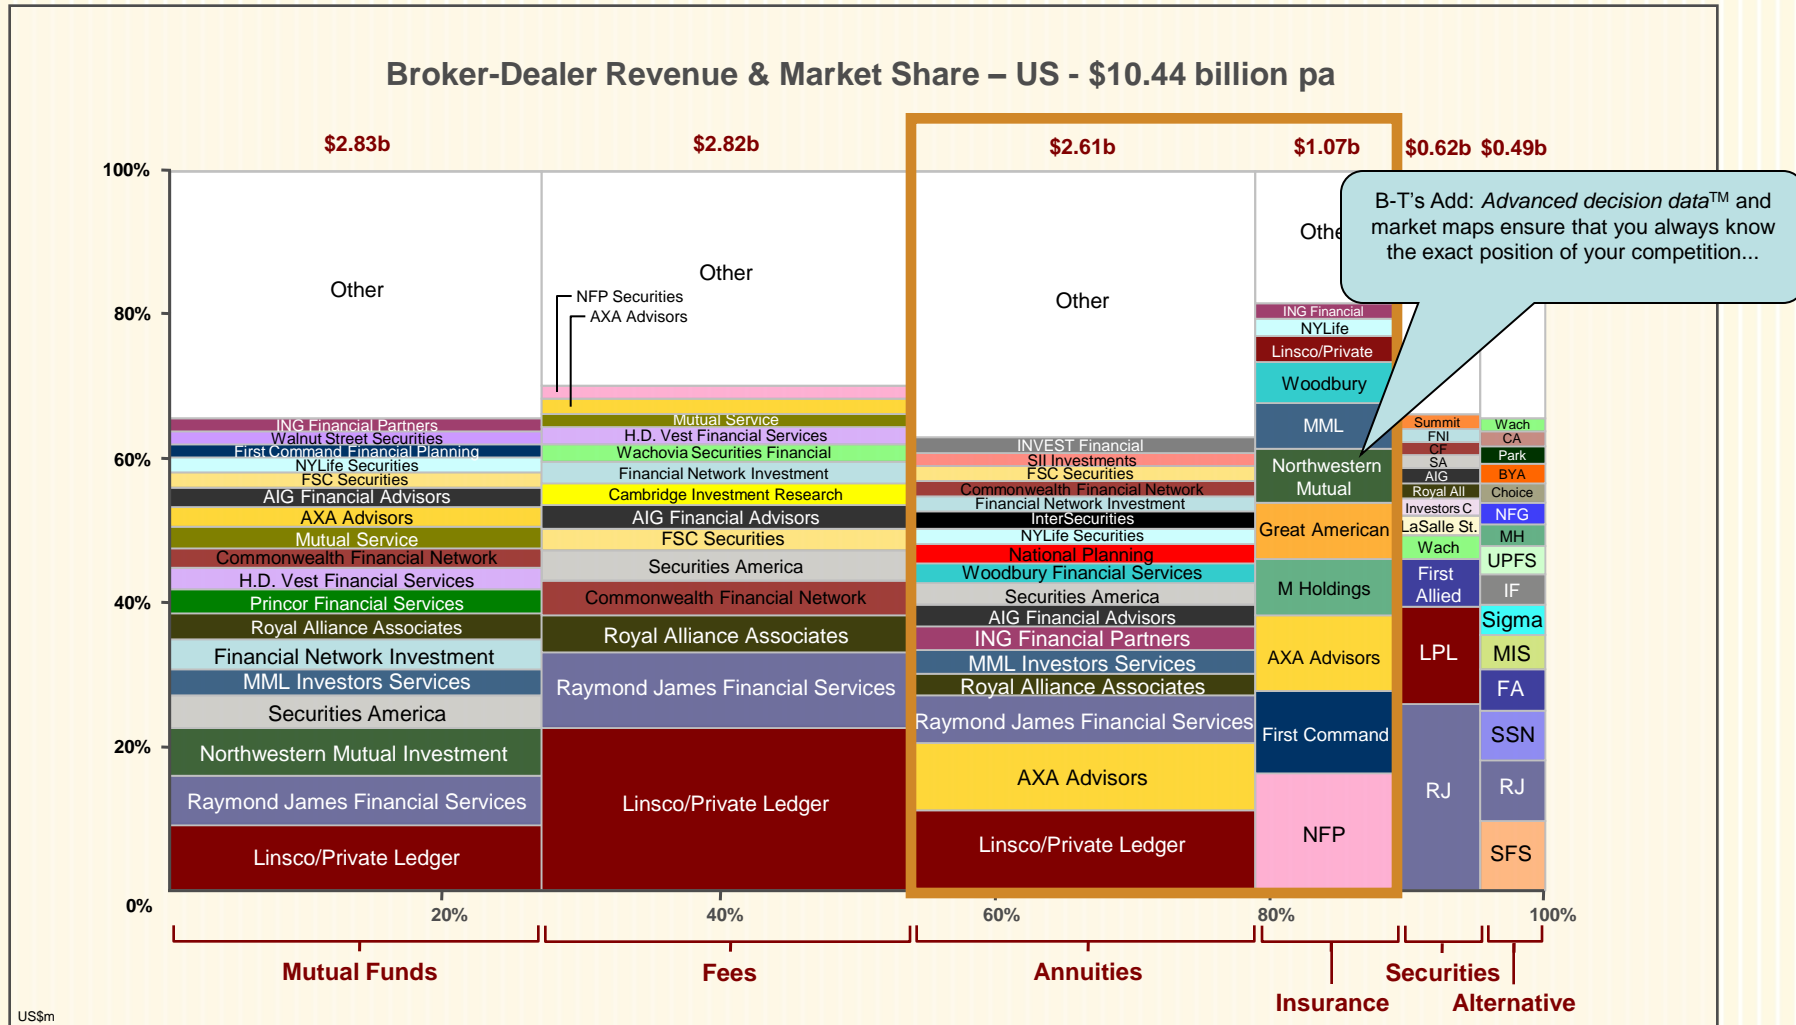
Broker-Dealer Revenue & Market Share – US - \$10.44 billion pa

\$2.83b

\$2.82b

\$2.61b

\$1.07b

\$0.62b \$0.49b

100%

80%

60%

40%

20%

0%

Other

ING Financial Partners
Walnut Street Securities
First Command Financial Planning
NYLife Securities
FSC Securities
AIG Financial Advisors
AXA Advisors
Mutual Service
Commonwealth Financial Network
H.D. Vest Financial Services
Princor Financial Services
Royal Alliance Associates
Financial Network Investment
MML Investors Services
Securities America
Northwestern Mutual Investment
Raymond James Financial Services
Linsco/Private Ledger

Other
NFP Securities
AXA Advisors
Mutual Service
H.D. Vest Financial Services
Wachovia Securities Financial
Financial Network Investment
Cambridge Investment Research
AIG Financial Advisors
FSC Securities
Securities America
Commonwealth Financial Network
Royal Alliance Associates
Raymond James Financial Services
Linsco/Private Ledger

Other
INVEST Financial
SII Investments
FSC Securities
Commonwealth Financial Network
Financial Network Investment
InterSecurities
NYLife Securities
National Planning
Woodbury Financial Services
Securities America
AIG Financial Advisors
ING Financial Partners
MML Investors Services
Royal Alliance Associates
Raymond James Financial Services
AXA Advisors
Linsco/Private Ledger

Othe
ING Financial
NYLife
Linsco/Private
Woodbury
MML
Northwestern Mutual
Great American
M Holdings
AXA Advisors
First Command
NFP

B-T's Add: *Advanced decision data*™ and market maps ensure that you always know the exact position of your competition...

Summit
FNI
CF
SA
AIG
Royal All
Investors C
LaSalle St.
Wach
First Allied
LPL
RJ

Wach
CA
Park
BYA
Choice
NFG
MH
UPFS
IF
Sigma
MIS
FA
SSN
RJ
SFS

20%
40%
60%
80%
100%

Mutual Funds
Fees
Annuities
Insurance
Securities
Alternative

US\$m